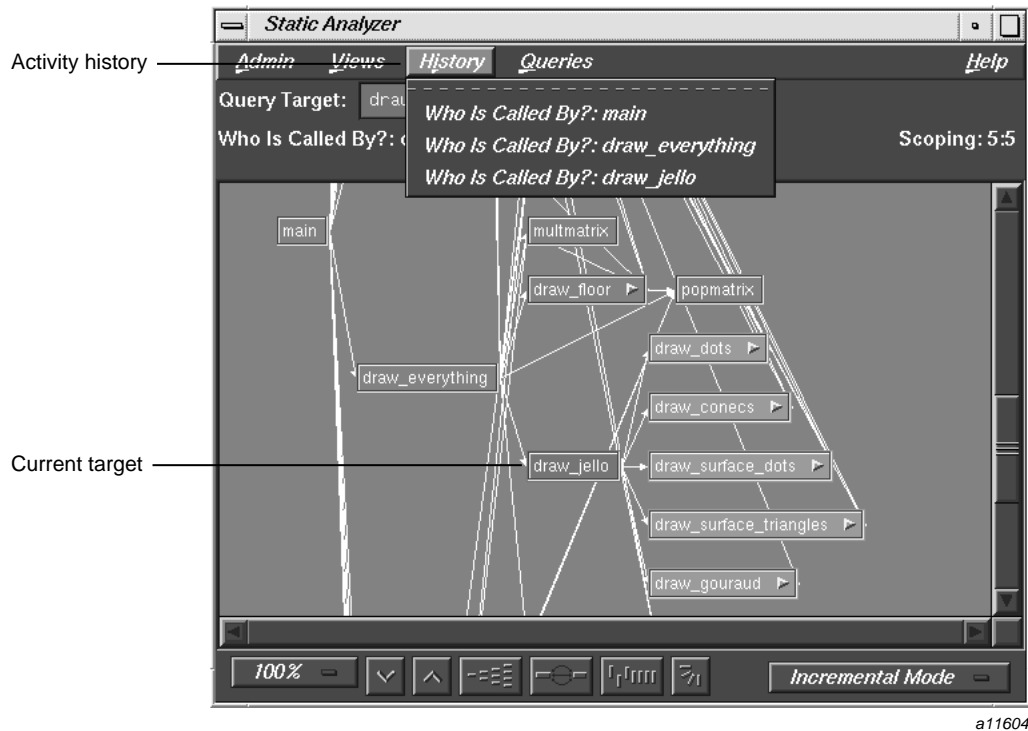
Static Analyzer

Activity history

Admin Views History Queries Help

Query Target: drau

Who Is Called By?: main
Who Is Called By?: draw_everything
Who Is Called By?: draw_jello

Who Is Called By?: c

Scoping: 5:5

main
multmatrix
draw_floor
popmatrix
draw_dots
draw_everything
draw_conecs
Current target
draw_jello
draw_surface_dots
draw_surface_triangles
draw_gouraud

100%

Incremental Mode

a11604